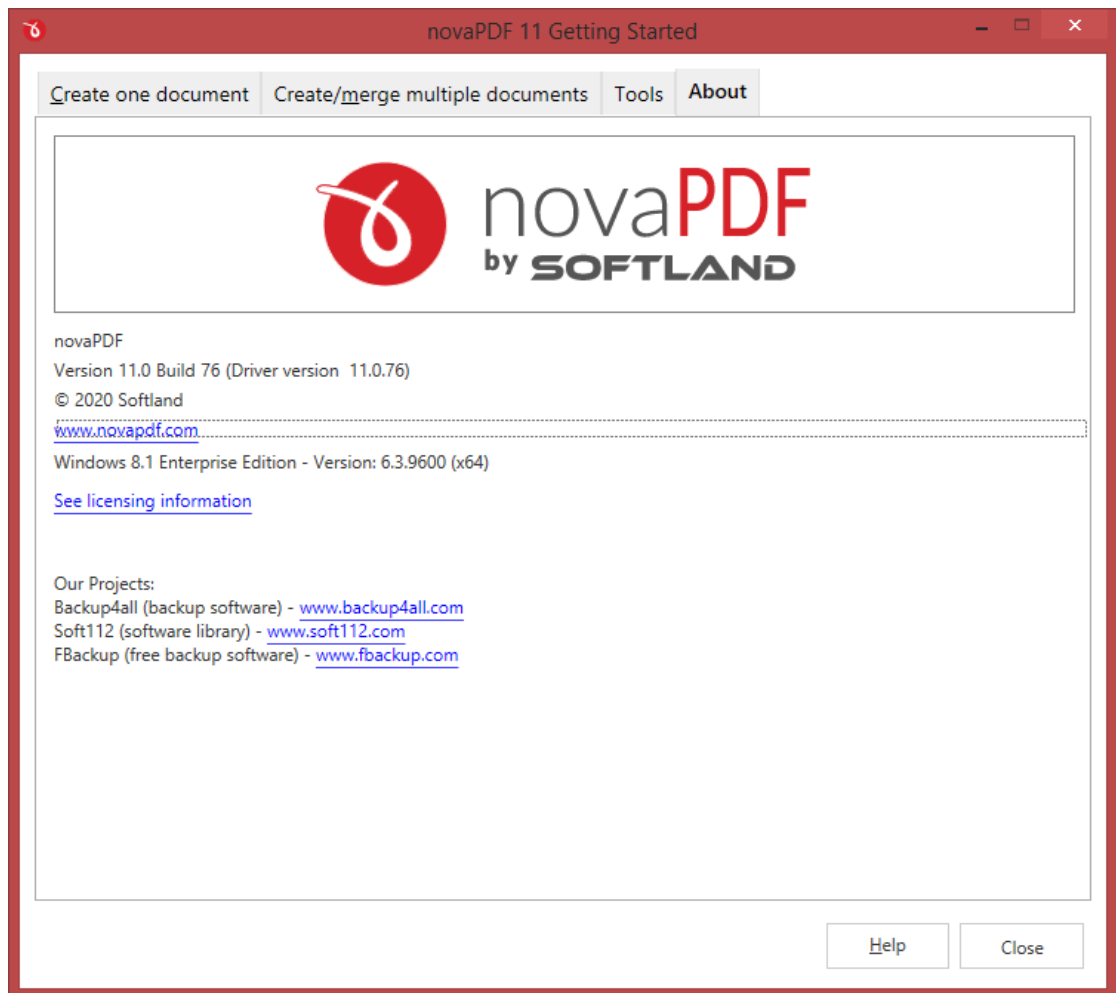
novaPDF 11 Getting Started

Create one document | Create/merge multiple documents | Tools | About

novaPDF
by SOFTLAND

novaPDF
Version 11.0 Build 76 (Driver version 11.0.76)
© 2020 Softland
www.novapdf.com
Windows 8.1 Enterprise Edition - Version: 6.3.9600 (x64)

See licensing information

Our Projects:
Backup4all (backup software) - www.backup4all.com
Soft112 (software library) - www.soft112.com
FBackup (free backup software) - www.fbackup.com

Help
Close